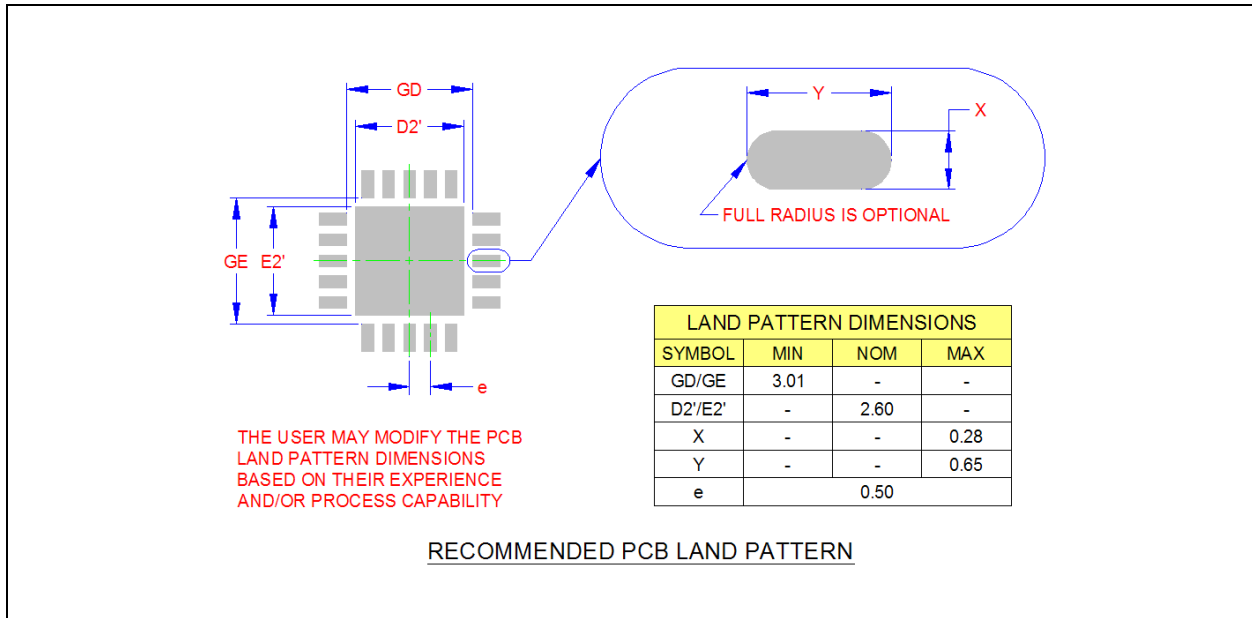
GD

D2'

GE E2'

e

Y

X

FULL RADIUS IS OPTIONAL

THE USER MAY MODIFY THE PCB LAND PATTERN DIMENSIONS BASED ON THEIR EXPERIENCE AND/OR PROCESS CAPABILITY

| LAND PATTERN DIMENSIONS | | | |
|---|---|---|---|
| SYMBOL | MIN | NOM | MAX |
| GD/GE | 3.01 | - | - |
| D2'/E2' | - | 2.60 | - |
| X | - | - | 0.28 |
| Y | - | - | 0.65 |
| e | | 0.50 | |

RECOMMENDED PCB LAND PATTERN